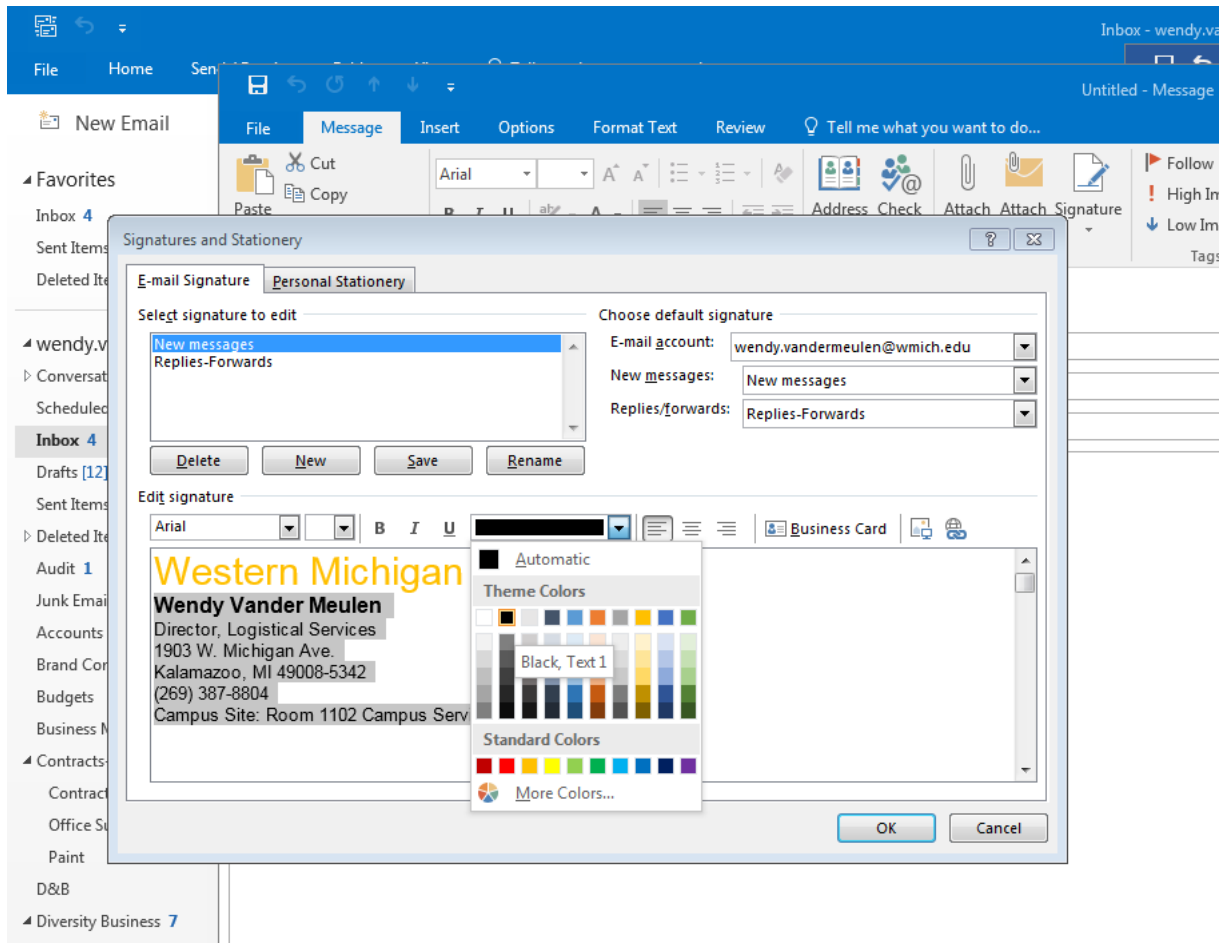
Inbox - wendy.va

File Home Sen

New Email

Favorites
Inbox 4
Sent Items
Deleted Ite

wendy.v
Conversat
Scheduled
Inbox 4
Drafts [12]
Sent Items
Deleted Ite
Audit 1
Junk Emai
Accounts
Brand Cor
Budgets
Business M
Contracts
Contract
Office Su
Paint
D&B
Diversity Business 7

Untitled - Message

File Message Insert Options Format Text Review Tell me what you want to do...

Paste Cut Copy Arial Address Check Attach Attach Signature Follow High Im Low Im Tags

Signatures and Stationery

E-mail Signature Personal Stationery

Select signature to edit
New messages
Replies-Forwards

Delete New Save Rename

Choose default signature
E-mail account: wendy.vandermeulen@wmich.edu
New messages: New messages
Replies/forwards: Replies-Forwards

Edit signature
Arial B I U Business Card

Western Michigan
Wendy Vander Meulen
Director, Logistical Services
1903 W. Michigan Ave.
Kalamazoo, MI 49008-5342
(269) 387-8804
Campus Site: Room 1102 Campus Serv

Automatic
Theme Colors
Black, Text 1
Standard Colors
More Colors...

OK Cancel